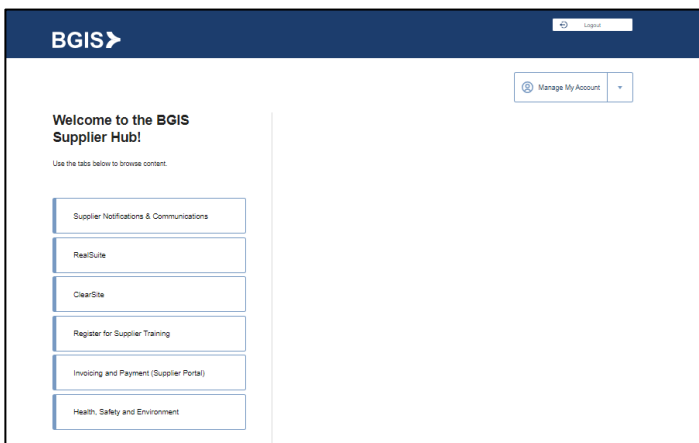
BGIS

Logout

Manage My Account

Welcome to the BGIS Supplier Hub!

Use the tabs below to browse content.

Supplier Notifications & Communications

RealSuite

ClearSite

Register for Supplier Training

Invoicing and Payment (Supplier Portal)

Health, Safety and Environment